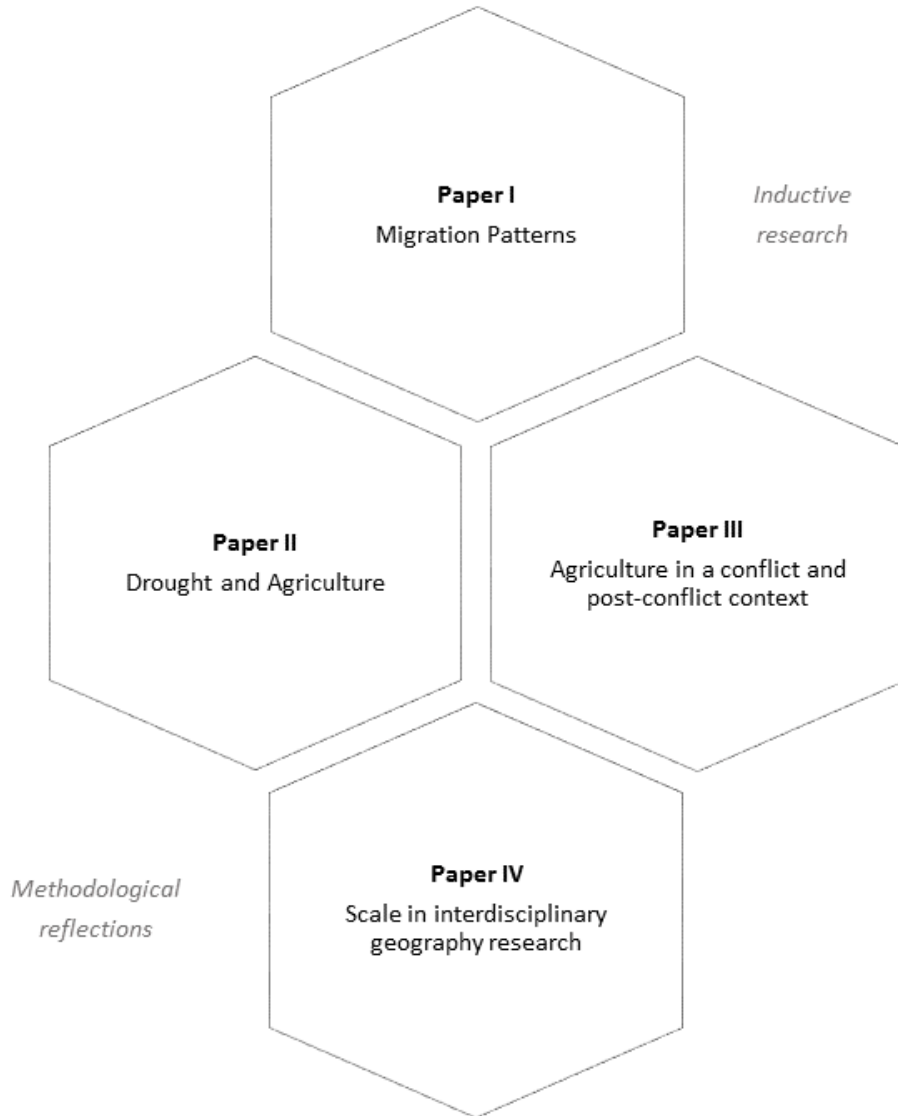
Paper I
Migration Patterns

Inductive research

Paper II
Drought and Agriculture

Paper III
Agriculture in a conflict and post-conflict context

Methodological reflections

Paper IV
Scale in interdisciplinary geography research